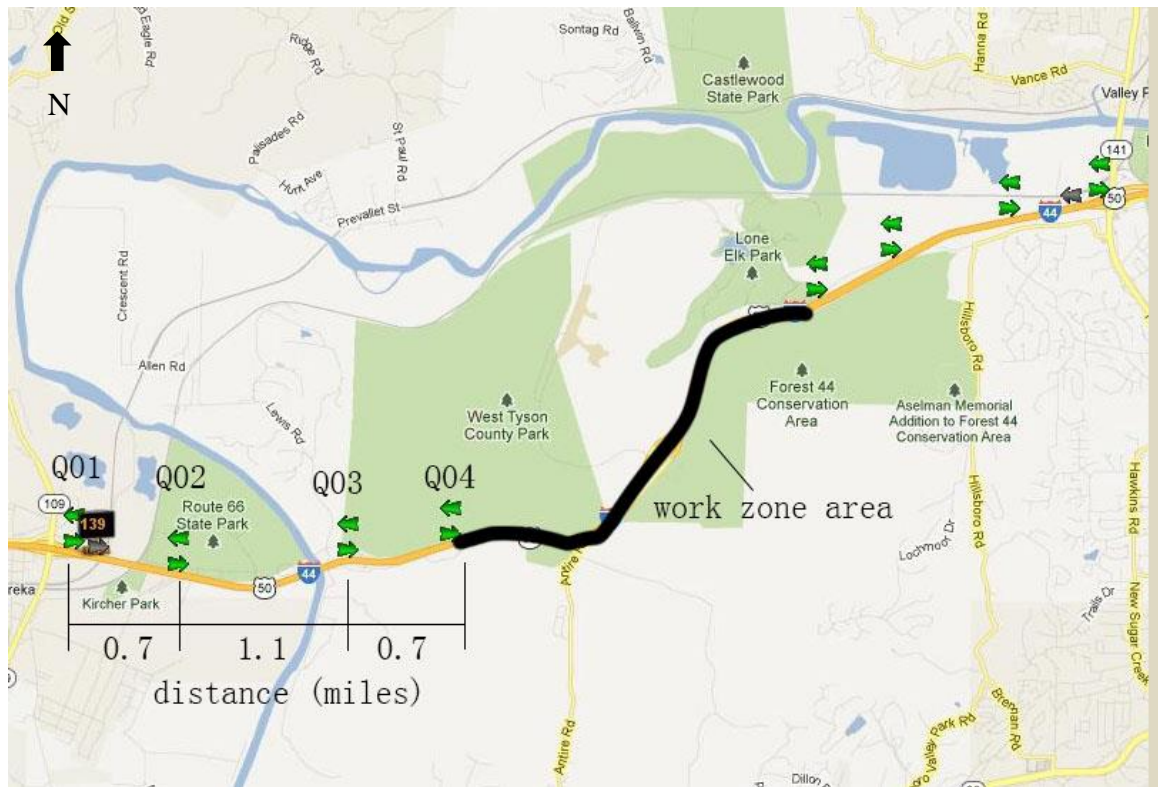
N

Old S
Eagle Rd
Ridge Rd
Sontag Rd
Baldwin Rd
Castlewood State Park
Hanna Rd
Vance Rd
Valley P
141
Palisades Rd
St Paul Rd
Hunt Ave
Prevallet St
50
44
Crescent Rd
Lone Elk Park
Allen Rd
Hillsboro Rd
Lewis Rd
West Tyson County Park
Forest 44 Conservation Area
Aselman Memorial Addition to Forest 44 Conservation Area
Hawkins Rd
Q01
Q02
Route 66 State Park
Q03
Q04
work zone area
109
139
Lochmoor Dr
reka
Kircher Park
50
44
Antire Rd
Trails Dr
New Sugar Creek
0.7
1.1
0.7
distance (miles)
Antire Rd
Valley Park Rd
Brennan Rd
Dillon